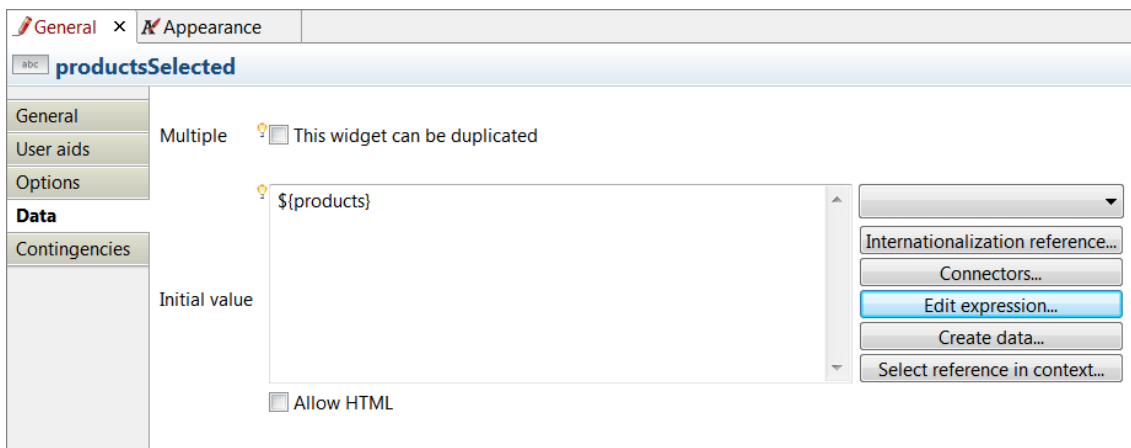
General × Appearance

abc productsSelected

General
User aids
Options
Data
Contingencies

Multiple
This widget can be duplicated

Initial value
${products}

Internationalization reference...
Connectors...
Edit expression...
Create data...
Select reference in context...

Allow HTML